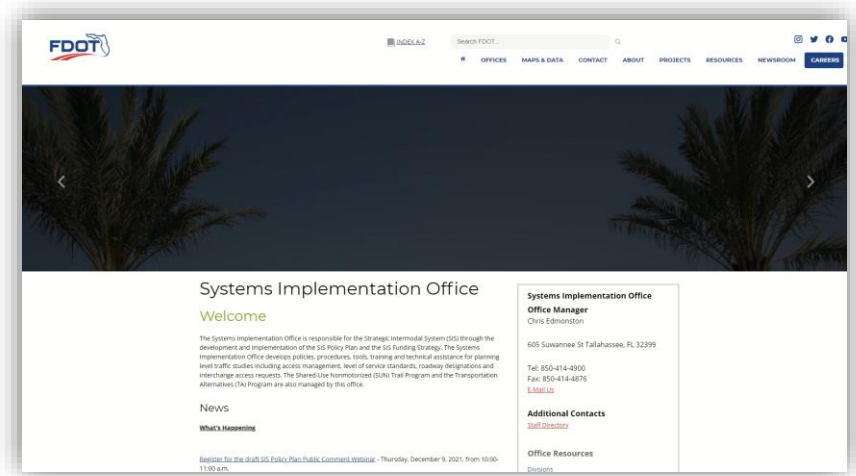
FDOT

INDEX A-Z

Search FDOT...

OFFICES MAPS & DATA CONTACT ABOUT PROJECTS RESOURCES NEWSROOM CAREERS

Systems Implementation Office

Welcome

The Systems Implementation Office is responsible for the Strategic Intermodal System (SIS) through the development and implementation of the SIS Policy Plan and the SIS Funding Strategy. The Systems Implementation Office develops policies, procedures, tools, training and technical assistance for planning level traffic studies including access management, level of service standards, roadway designations and interchange access requests. The Shared-Use Nonmotorized (SUN) Trail Program and the Transportation Alternatives (TA) Program are also managed by this office.

News

What's Happening

Register for the draft SIS Policy Plan Public Comment Webinar - Thursday, December 9, 2021, from 10:00-11:00 a.m.

Systems Implementation Office

Office Manager

Chris Edmonston

605 Suwannee St Tallahassee, FL 32399

Tel: 850-414-4900

Fax: 850-414-4876

E-Mail Us

Additional Contacts

Staff Directory

Office Resources

Divisions